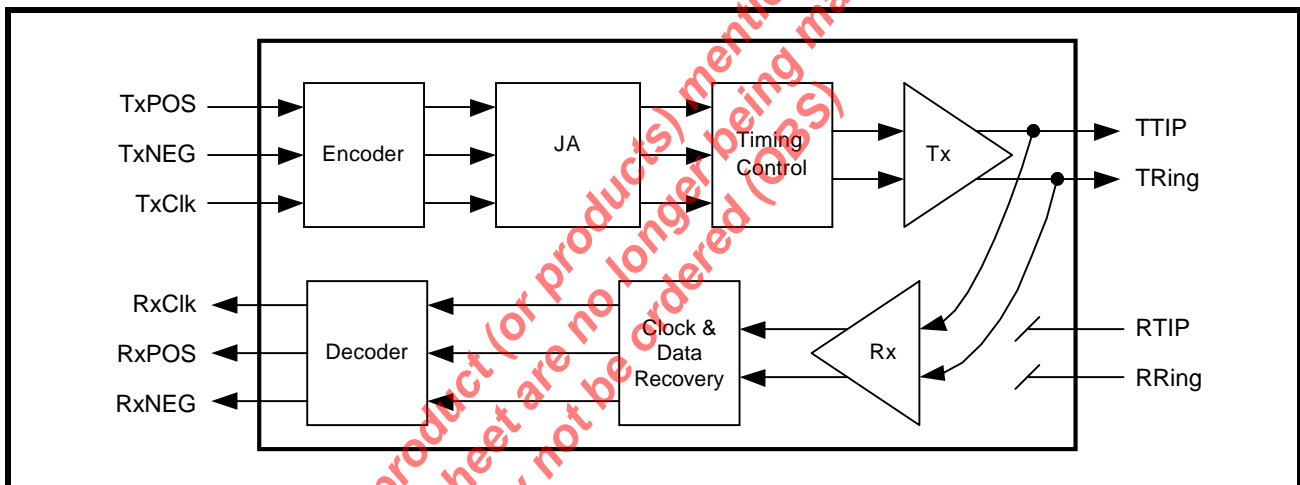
TxPOS
TxNEG
TxClk
Encoder
JA
Timing Control
Tx
TTIP
TRing
RxClk
RxPOS
RxNEG
Decoder
Clock & Data Recovery
Rx
RTIP
RRing

product (or products) mentioned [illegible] sheet are no longer being ma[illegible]
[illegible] not be ordered (OBS)